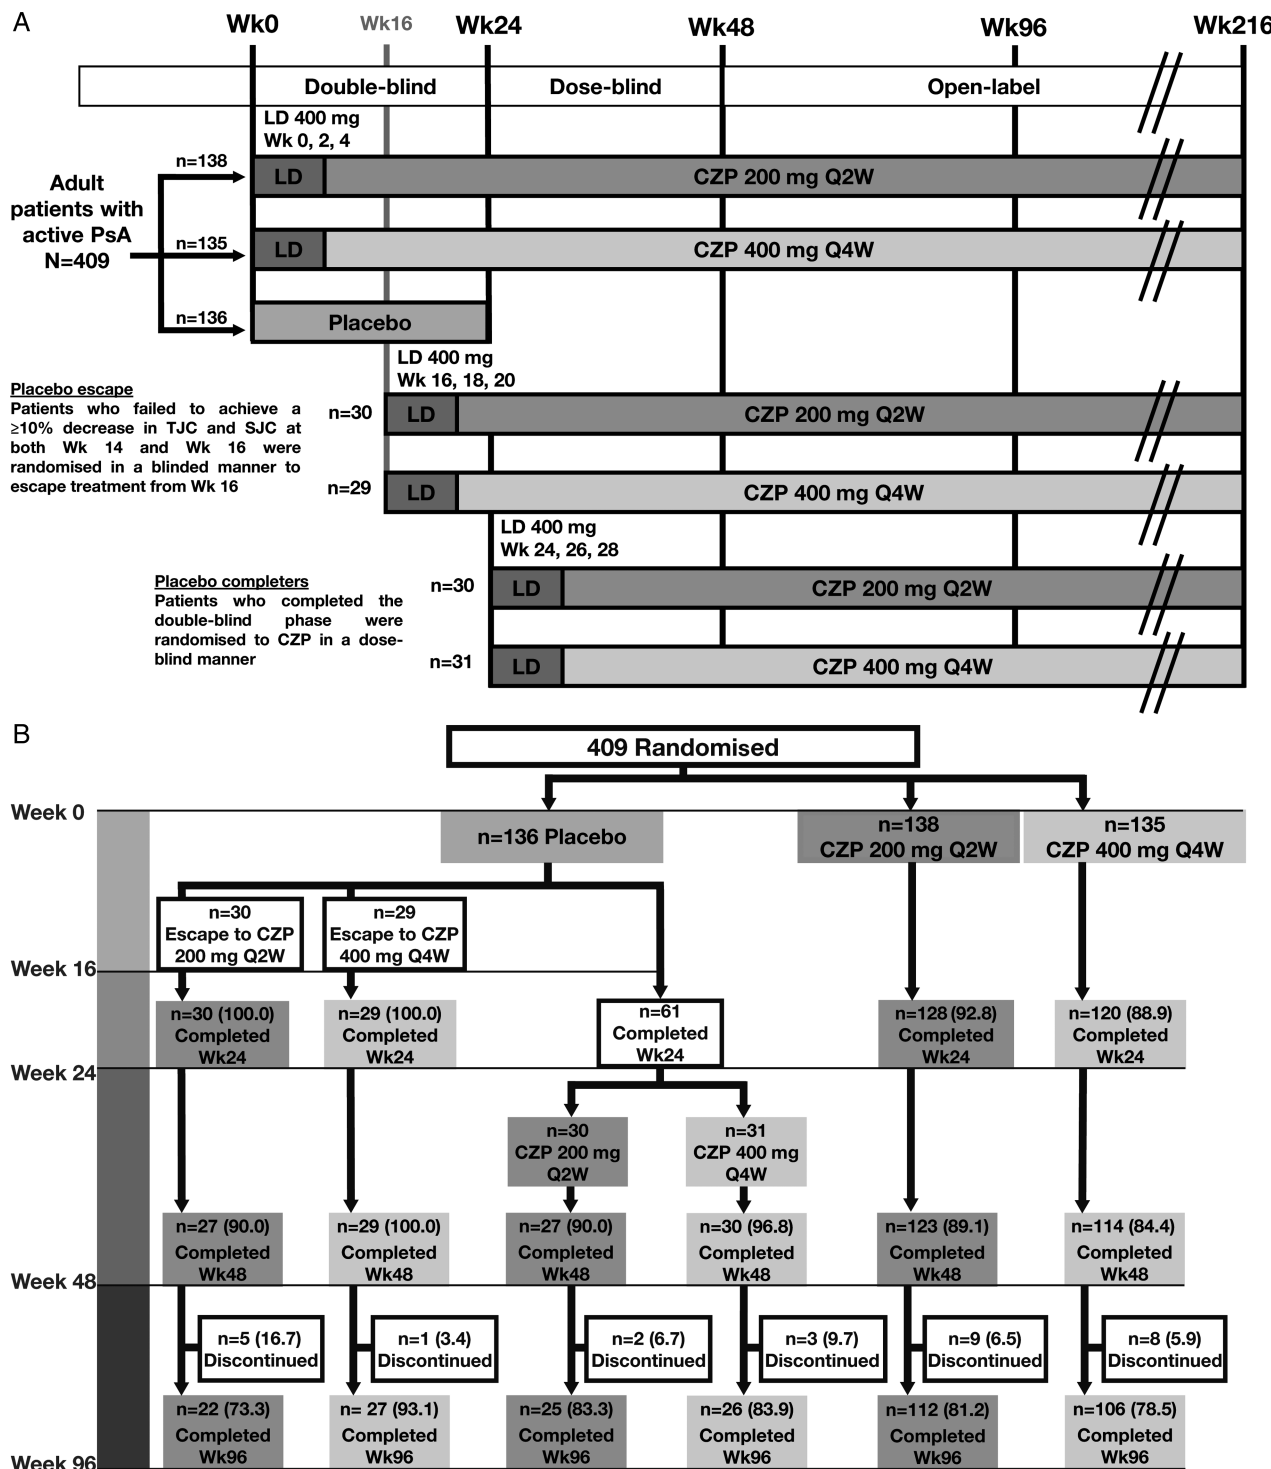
A

Wk0 Wk16 Wk24 Wk48 Wk96 Wk216

Double-blind | Dose-blind | Open-label

LD 400 mg
Wk 0, 2, 4

Adult patients with active PsA
N=409

n=138
LD | CZP 200 mg Q2W

n=135
LD | CZP 400 mg Q4W

n=136
Placebo

LD 400 mg
Wk 16, 18, 20

Placebo escape
Patients who failed to achieve a ≥10% decrease in TJC and SJC at both Wk 14 and Wk 16 were randomised in a blinded manner to escape treatment from Wk 16

n=30
LD | CZP 200 mg Q2W

n=29
LD | CZP 400 mg Q4W

LD 400 mg
Wk 24, 26, 28

Placebo completers
Patients who completed the double-blind phase were randomised to CZP in a dose-blind manner

n=30
LD | CZP 200 mg Q2W

n=31
LD | CZP 400 mg Q4W

B

409 Randomised

Week 0

n=136 Placebo

n=138
CZP 200 mg Q2W

n=135
CZP 400 mg Q4W

n=30
Escape to CZP 200 mg Q2W

n=29
Escape to CZP 400 mg Q4W

Week 16

n=30 (100.0) Completed Wk24

n=29 (100.0) Completed Wk24

n=61 Completed Wk24

n=128 (92.8) Completed Wk24

n=120 (88.9) Completed Wk24

Week 24

n=30
CZP 200 mg Q2W

n=31
CZP 400 mg Q4W

n=27 (90.0) Completed Wk48

n=29 (100.0) Completed Wk48

n=27 (90.0) Completed Wk48

n=30 (96.8) Completed Wk48

n=123 (89.1) Completed Wk48

n=114 (84.4) Completed Wk48

Week 48

n=5 (16.7) Discontinued

n=1 (3.4) Discontinued

n=2 (6.7) Discontinued

n=3 (9.7) Discontinued

n=9 (6.5) Discontinued

n=8 (5.9) Discontinued

n=22 (73.3) Completed Wk96

n= 27 (93.1) Completed Wk96

n=25 (83.3) Completed Wk96

n=26 (83.9) Completed Wk96

n=112 (81.2) Completed Wk96

n=106 (78.5) Completed Wk96

Week 96